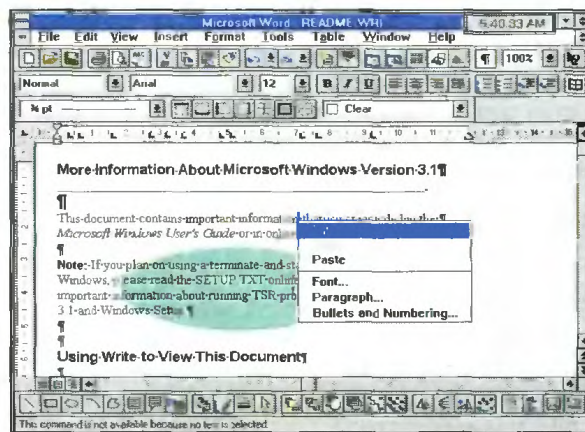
Microsoft Word - README.WRI

5:40:33 AM

File Edit View Insert Format Tools Table Window Help

100%

Normal

Arial

12

B I U

½ pt

Clear

More·Information·About·Microsoft·Windows·Version·3.1¶

¶

This·document·contains·important·informat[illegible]

Microsoft Windows User's Guide·or·on·onl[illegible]

¶

Note:·If·you·plan·on·using·a·terminate-and-st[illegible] Windows,·please·read·the·SETUP.TXT·online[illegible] important·information·about·running·TSR·pro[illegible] 3.1·and·Windows·Set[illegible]¶

¶

¶

Using·Write·to·View·This·Document¶

Paste

Font...

Paragraph...

Bullets and Numbering...

This command is not available because no text is selected.